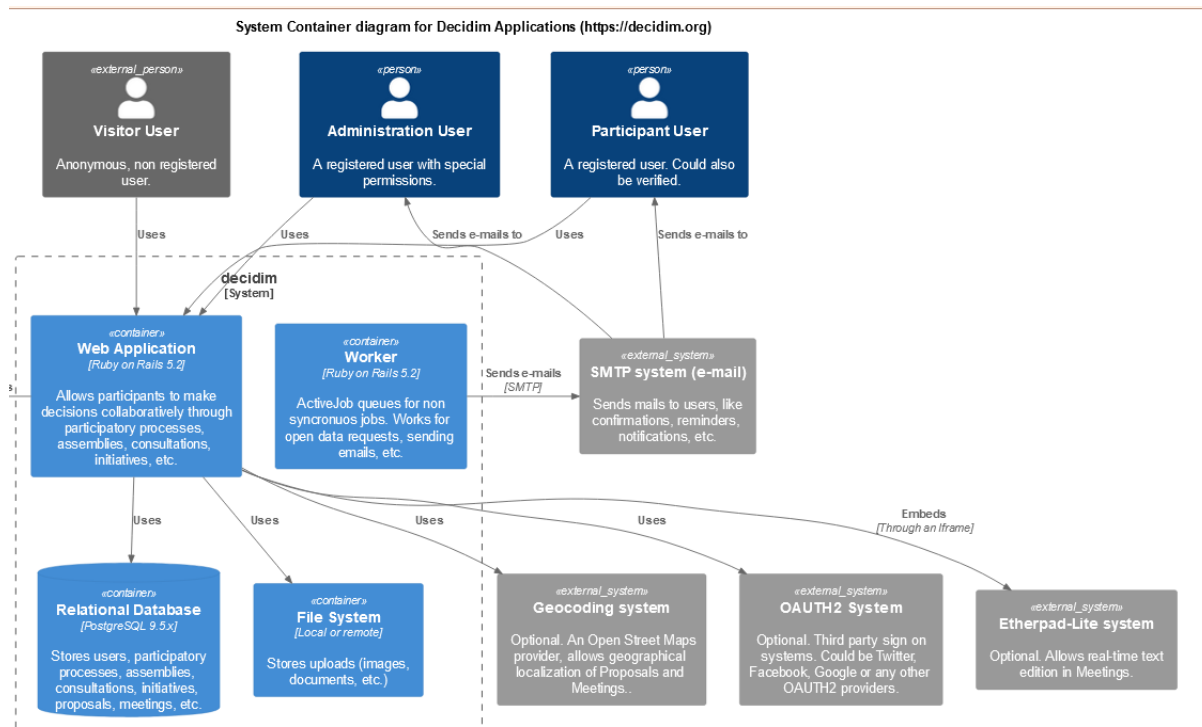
System Container diagram for Decidim Applications (https://decidim.org)

«external_person»
Visitor User
Anonymous, non registered user.

«person»
Administration User
A registered user with special permissions.

«person»
Participant User
A registered user. Could also be verified.

Uses

Uses

Sends e-mails to

Uses

Sends e-mails to

decidim
[System]

«container»
Web Application
[Ruby on Rails 5.2]
Allows participants to make decisions collaboratively through participatory processes, assemblies, consultations, initiatives, etc.

«container»
Worker
[Ruby on Rails 5.2]
ActiveJob queues for non syncronuos jobs. Works for open data requests, sending emails, etc.

Sends e-mails
[SMTP]

«external_system»
SMTP system (e-mail)
Sends mails to users, like confirmations, reminders, notifications, etc.

Uses

Uses

Uses

Uses

Embeds
[Through an Iframe]

«container»
Relational Database
[PostgreSQL 9.5.x]
Stores users, participatory processes, assemblies, consultations, initiatives, proposals, meetings, etc.

«container»
File System
[Local or remote]
Stores uploads (images, documents, etc.)

«external_system»
Geocoding system
Optional. An Open Street Maps provider, allows geographical localization of Proposals and Meetings..

«external_system»
OAUTH2 System
Optional. Third party sign on systems. Could be Twitter, Facebook, Google or any other OAUTH2 providers.

«external_system»
Etherpad-Lite system
Optional. Allows real-time text edition in Meetings.